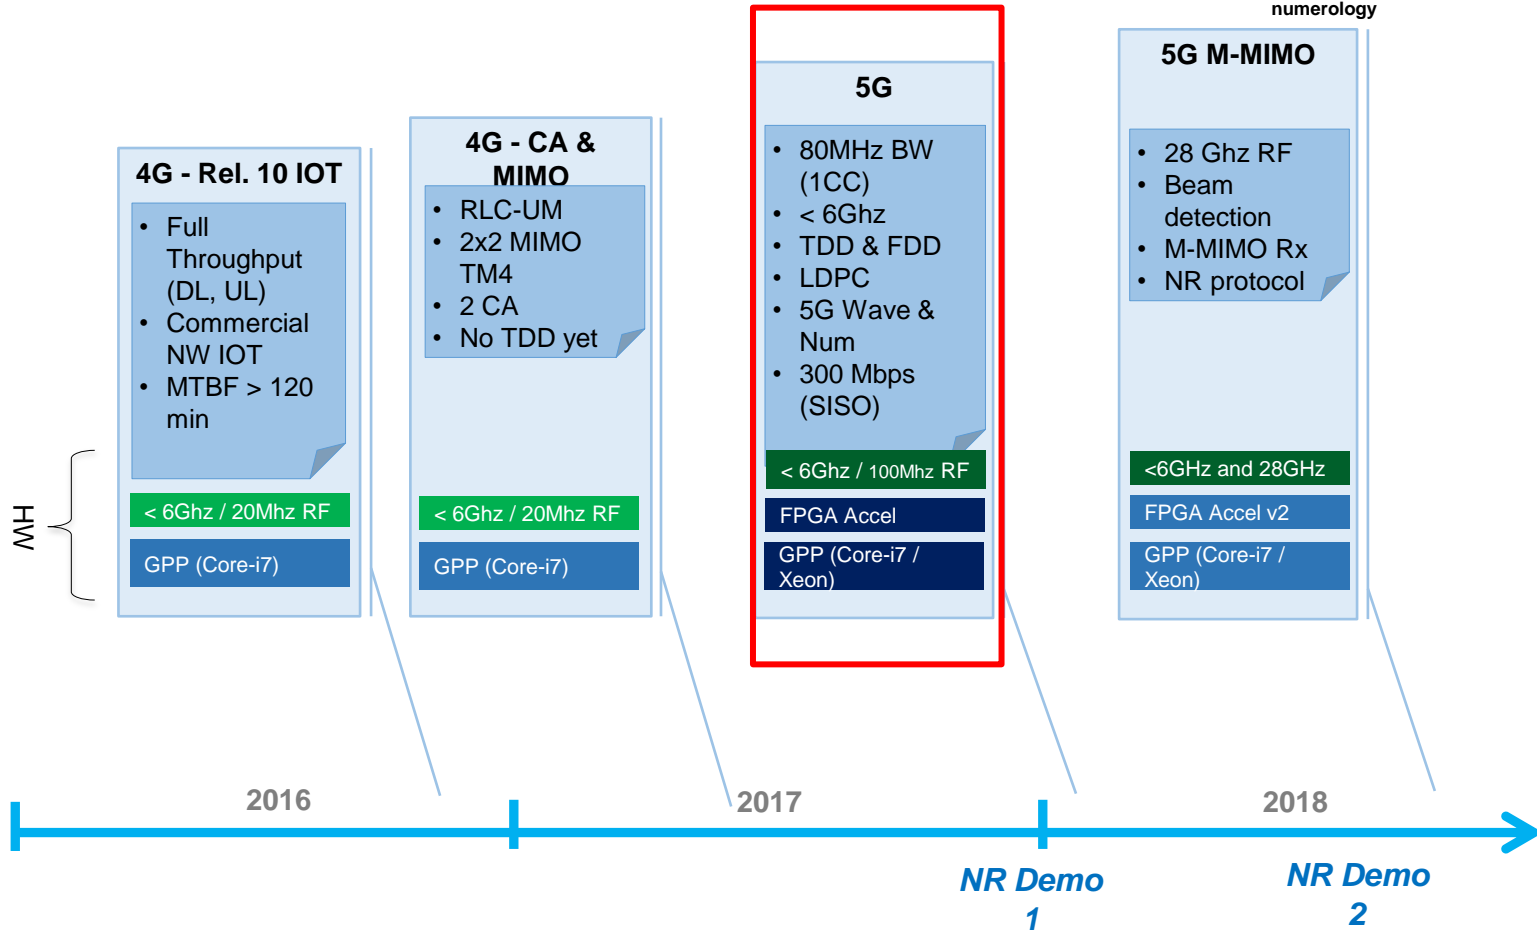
numerology

4G - Rel. 10 IOT

- Full Throughput (DL, UL)
- Commercial NW IOT
- MTBF > 120 min

< 6Ghz / 20Mhz RF

GPP (Core-i7)

HW

4G - CA & MIMO

- RLC-UM
- 2x2 MIMO TM4
- 2 CA
- No TDD yet

< 6Ghz / 20Mhz RF

GPP (Core-i7)

5G

- 80MHz BW (1CC)
- < 6Ghz
- TDD & FDD
- LDPC
- 5G Wave & Num
- 300 Mbps (SISO)

< 6Ghz / 100Mhz RF

FPGA Accel

GPP (Core-i7 / Xeon)

5G M-MIMO

- 28 Ghz RF
- Beam detection
- M-MIMO Rx
- NR protocol

<6GHz and 28GHz

FPGA Accel v2

GPP (Core-i7 / Xeon)

2016

2017

2018

NR Demo 1

NR Demo 2